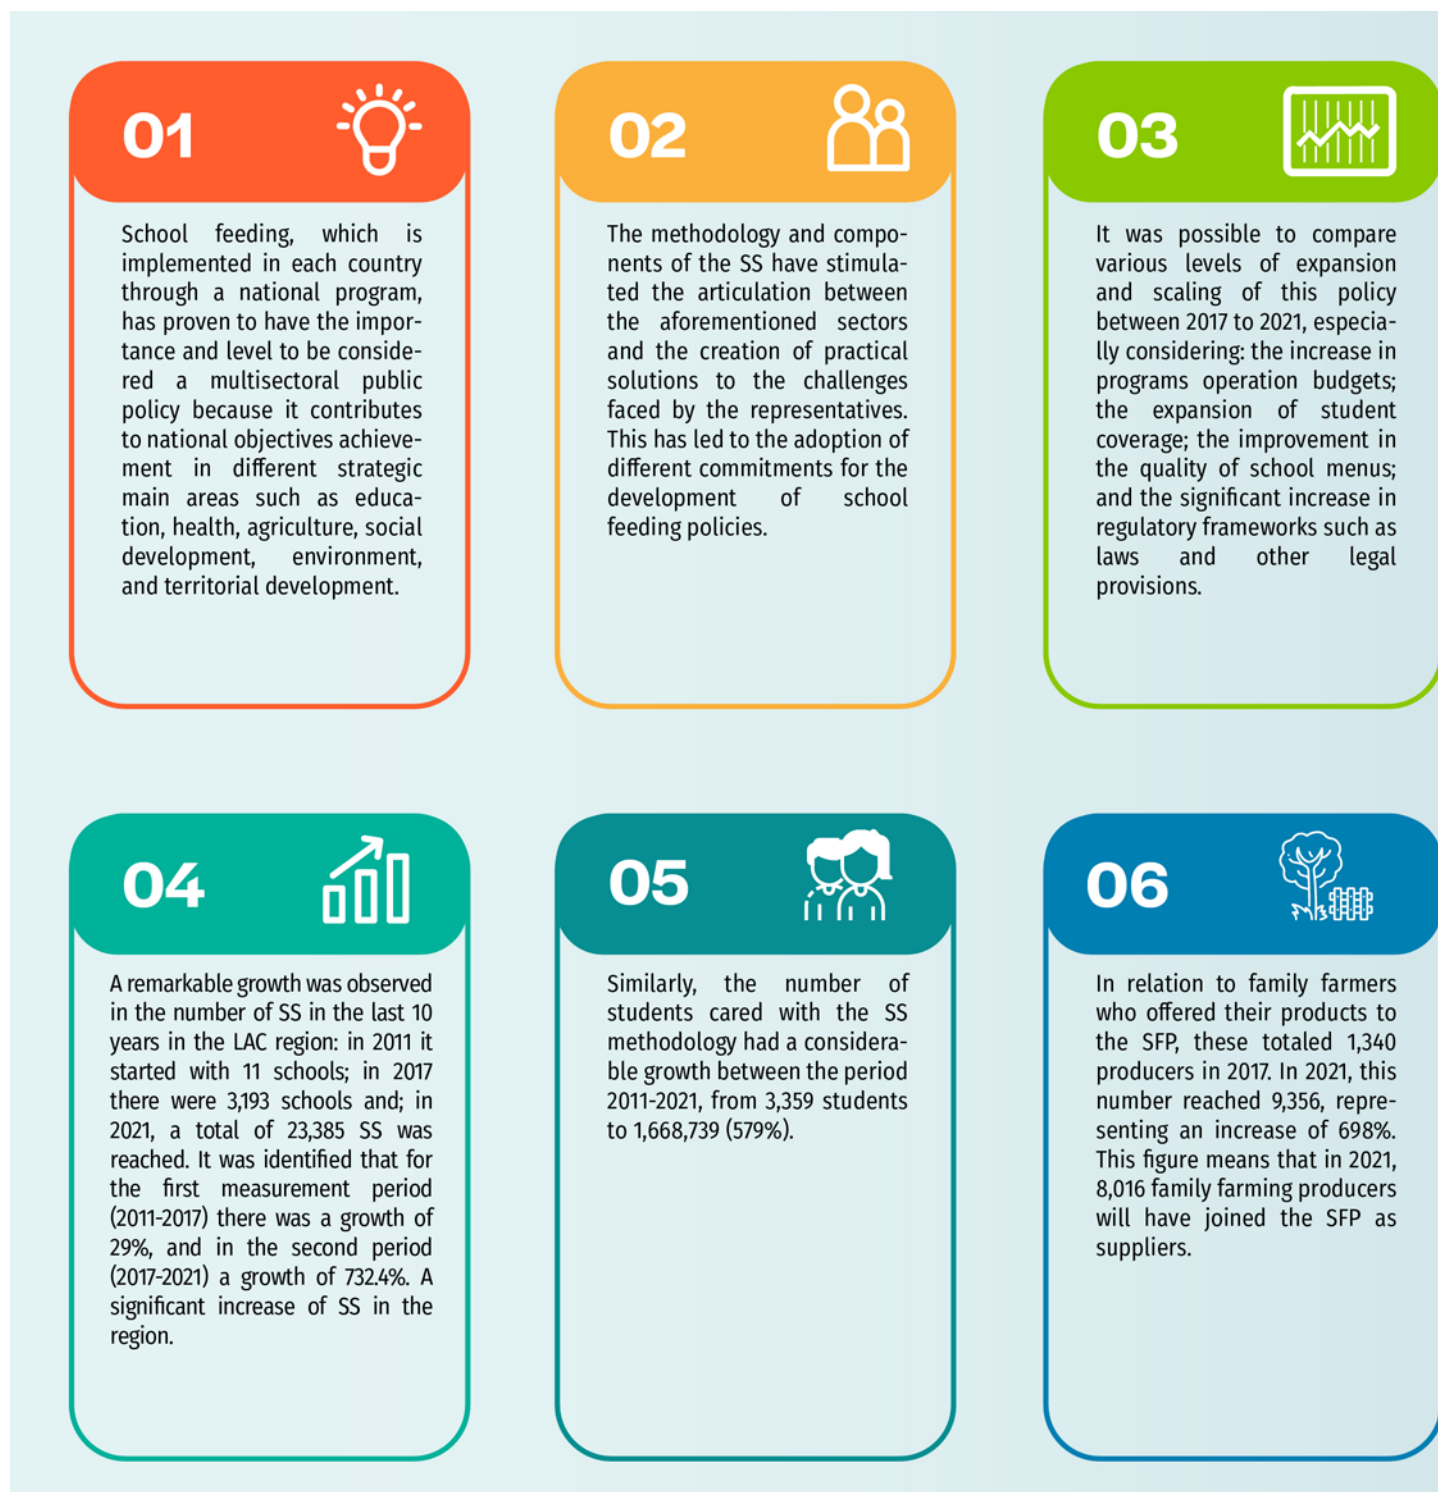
01

School feeding, which is implemented in each country through a national program, has proven to have the importance and level to be considered a multisectoral public policy because it contributes to national objectives achievement in different strategic main areas such as education, health, agriculture, social development, environment, and territorial development.

02

The methodology and components of the SS have stimulated the articulation between the aforementioned sectors and the creation of practical solutions to the challenges faced by the representatives. This has led to the adoption of different commitments for the development of school feeding policies.

03

It was possible to compare various levels of expansion and scaling of this policy between 2017 to 2021, especially considering: the increase in programs operation budgets; the expansion of student coverage; the improvement in the quality of school menus; and the significant increase in regulatory frameworks such as laws and other legal provisions.

04

A remarkable growth was observed in the number of SS in the last 10 years in the LAC region: in 2011 it started with 11 schools; in 2017 there were 3,193 schools and; in 2021, a total of 23,385 SS was reached. It was identified that for the first measurement period (2011-2017) there was a growth of 29%, and in the second period (2017-2021) a growth of 732.4%. A significant increase of SS in the region.

05

Similarly, the number of students cared with the SS methodology had a considerable growth between the period 2011-2021, from 3,359 students to 1,668,739 (579%).

06

In relation to family farmers who offered their products to the SFP, these totaled 1,340 producers in 2017. In 2021, this number reached 9,356, representing an increase of 698%. This figure means that in 2021, 8,016 family farming producers will have joined the SFP as suppliers.